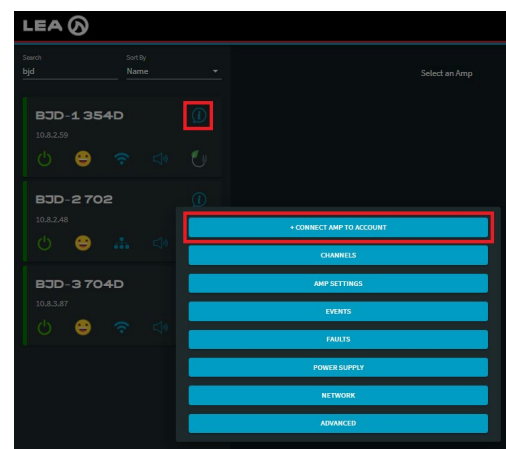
LEA

Search
bjd

Sort By
Name

Select an Amp

BJD-1 354D
10.8.2.59

BJD-2 702
10.8.2.48

BJD-3 704D
10.8.3.87

+ CONNECT AMP TO ACCOUNT
CHANNELS
AMP SETTINGS
EVENTS
FAULTS
POWER SUPPLY
NETWORK
ADVANCED